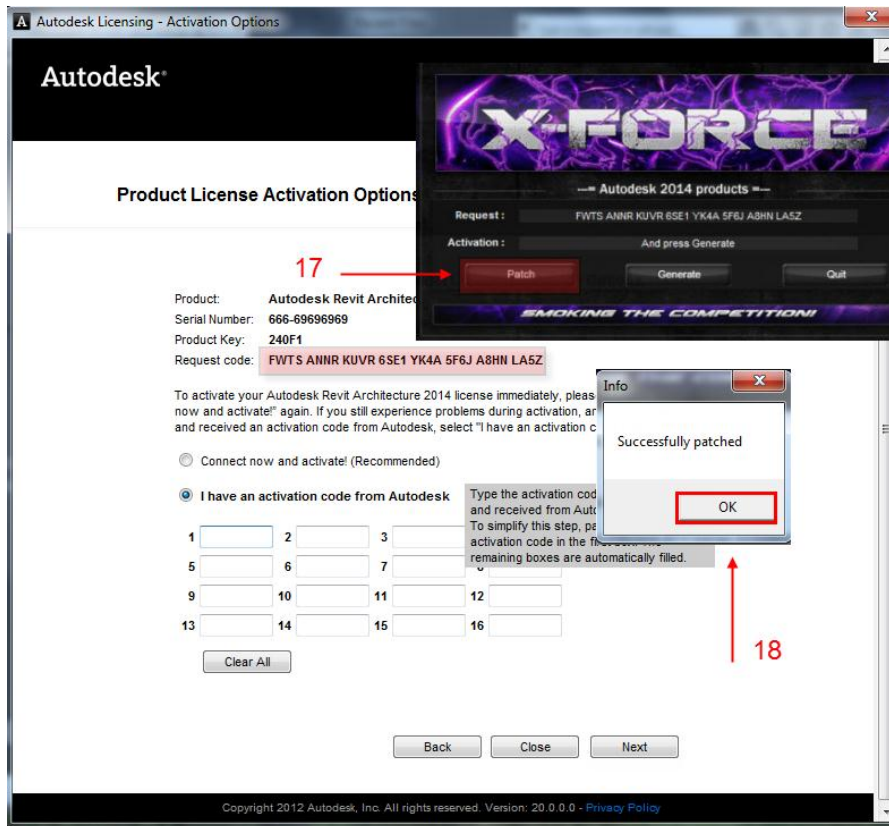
Autodesk Licensing - Activation Options

Autodesk

X-FORCE

—= Autodesk 2014 products =—

Request : FWTS ANNR KUVR 6SE1 YK4A 5F6J A8HN LA5Z

Activation : And press Generate

Patch Generate Quit

SMOKING THE COMPETITION!

Product License Activation Options

17

Product: Autodesk Revit Architec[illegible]
Serial Number: 666-69696969
Product Key: 240F1
Request code: FWTS ANNR KUVR 6SE1 YK4A 5F6J A8HN LA5Z

To activate your Autodesk Revit Architecture 2014 license immediately, pleas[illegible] now and activate!" again. If you still experience problems during activation, an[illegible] and received an activation code from Autodesk, select "I have an activation c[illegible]

Info

Successfully patched

OK

Connect now and activate! (Recommended)

I have an activation code from Autodesk

Type the activation cod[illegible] and received from Aut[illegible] To simplify this step, pa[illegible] activation code in the fi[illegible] remaining boxes are automatically filled.

1 2 3
5 6 7
9 10 11 12
13 14 15 16

Clear All

18

Back Close Next

Copyright 2012 Autodesk, Inc. All rights reserved. Version: 20.0.0.0 - Privacy Policy